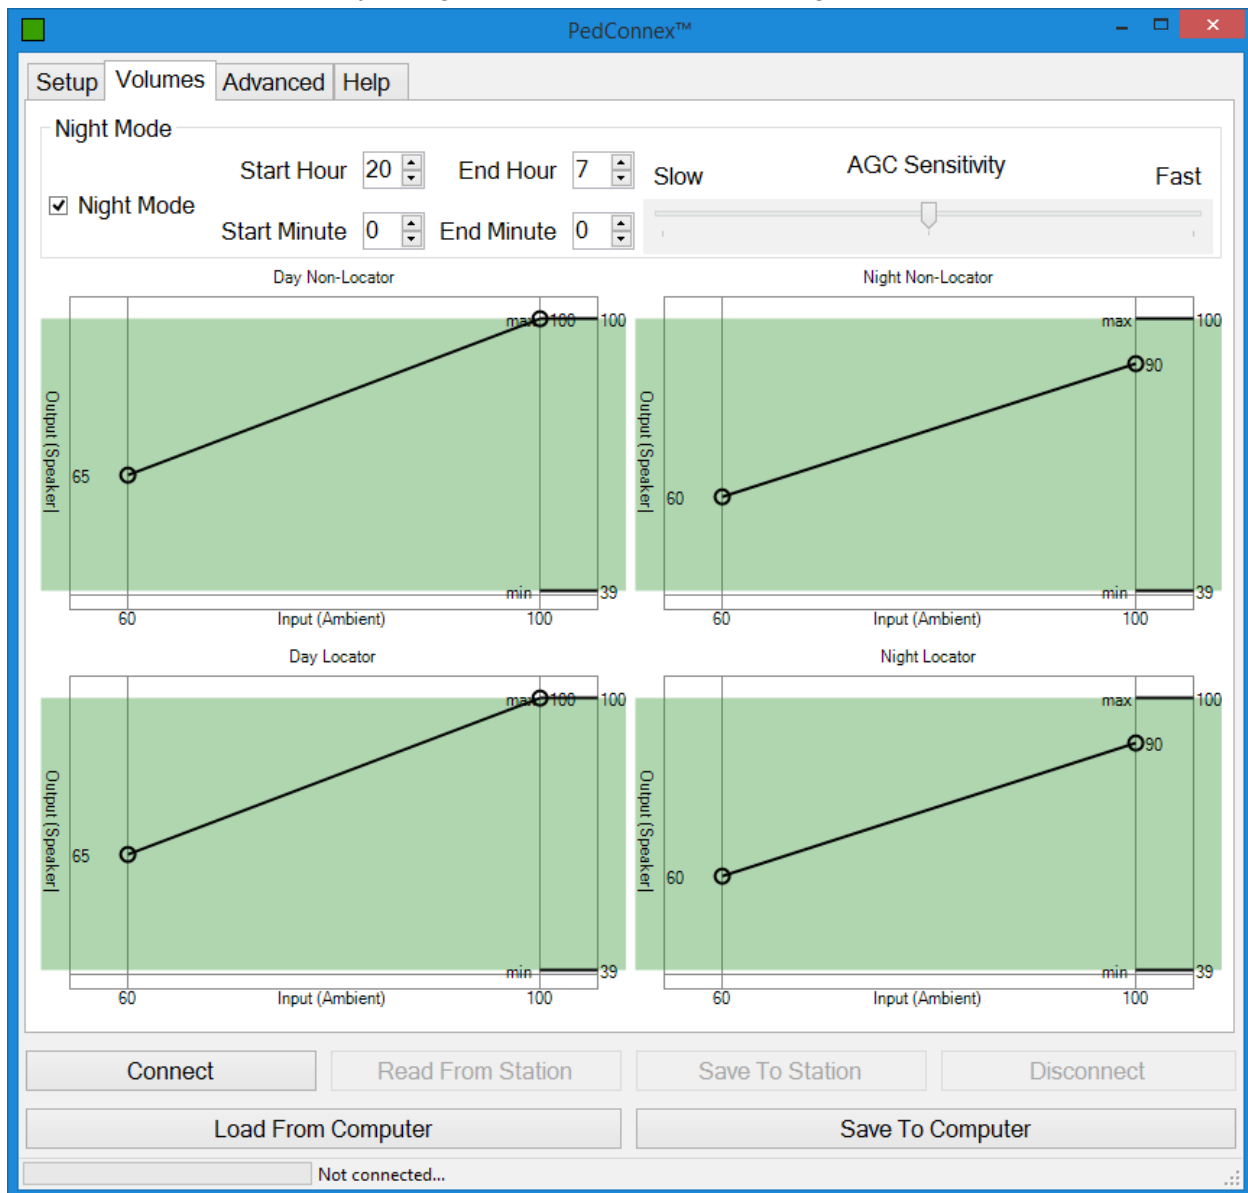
PedConnex™

Setup Volumes Advanced Help

Night Mode

Night Mode

Start Hour 20 End Hour 7

Start Minute 0 End Minute 0

Slow AGC Sensitivity Fast

Day Non-Locator

Output (Speaker)

max 100 100

65

min 39

60 Input (Ambient) 100

Night Non-Locator

Output (Speaker)

max 100

90

60

min 39

60 Input (Ambient) 100

Day Locator

Output (Speaker)

max 100 100

65

min 39

60 Input (Ambient) 100

Night Locator

Output (Speaker)

max 100

90

60

min 39

60 Input (Ambient) 100

Connect Read From Station Save To Station Disconnect

Load From Computer Save To Computer

Not connected...